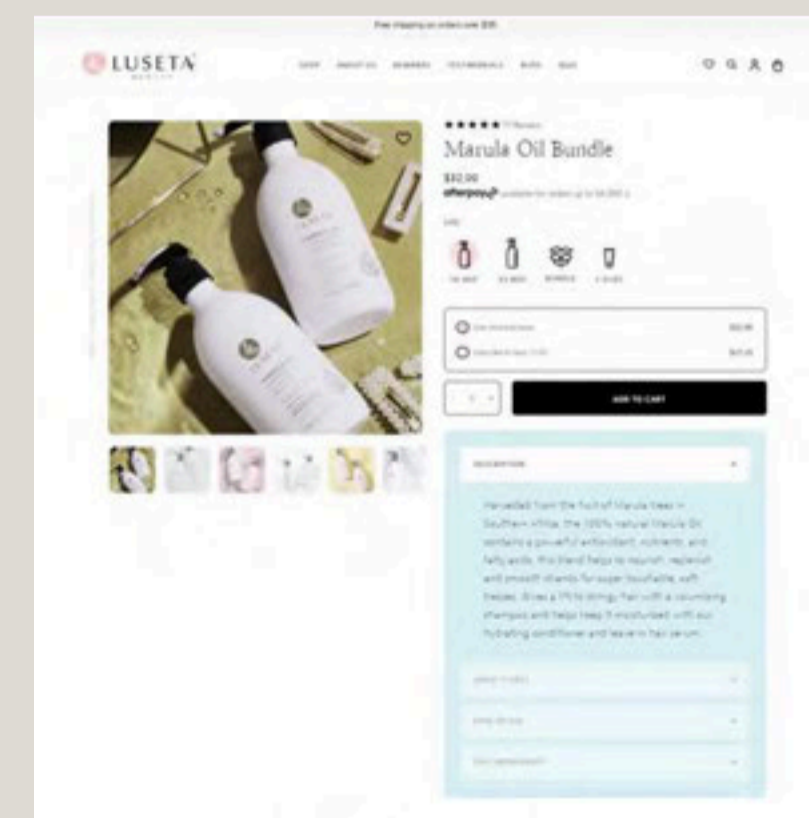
Free shipping on orders over $35

LUSETA

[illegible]

Marula Oil Bundle

$32.00

afterpay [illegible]

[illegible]

ADD TO CART

DESCRIPTION

Harvested from the fruit of Marula trees in Southern Africa, the 100% natural Marula Oil contains a powerful antioxidant, nutrients, and fatty acids, this blend helps to nourish, replenish and smooth strands for super touchable, soft tresses. Gives a lift to stringy hair with a volumizing shampoo and helps keep it moisturized with our hydrating conditioner and leave in hair serum.

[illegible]

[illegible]

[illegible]